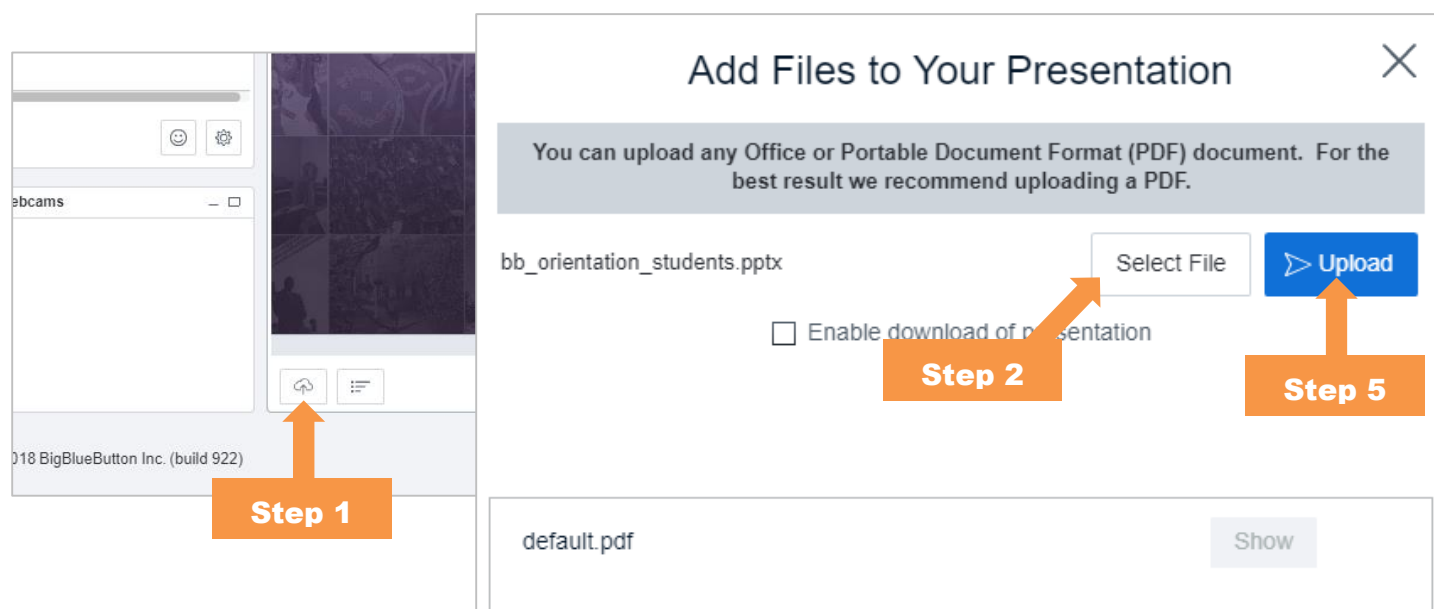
ebcams

018 BigBlueButton Inc. (build 922)

Step 1

Add Files to Your Presentation

You can upload any Office or Portable Document Format (PDF) document. For the best result we recommend uploading a PDF.

bb_orientation_students.pptx

Select File

Upload

Enable download of p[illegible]esentation

Step 2

Step 5

default.pdf

Show